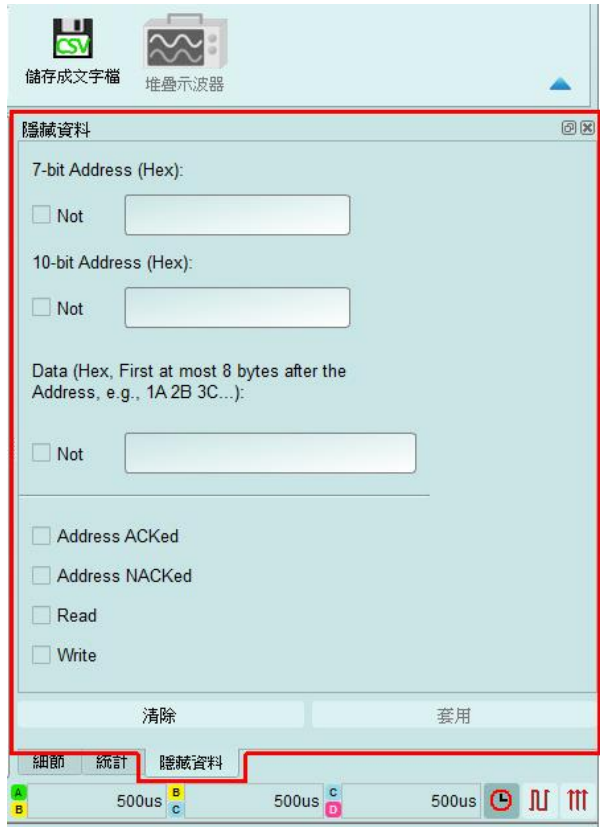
CSV
儲存成文字檔
堆疊示波器

隱藏資料

7-bit Address (Hex):

Not

10-bit Address (Hex):

Not

Data (Hex, First at most 8 bytes after the Address, e.g., 1A 2B 3C...):

Not

Address ACKed

Address NACKed

Read

Write

清除
套用

細節
統計
隱藏資料

A B 500us B C 500us C D 500us